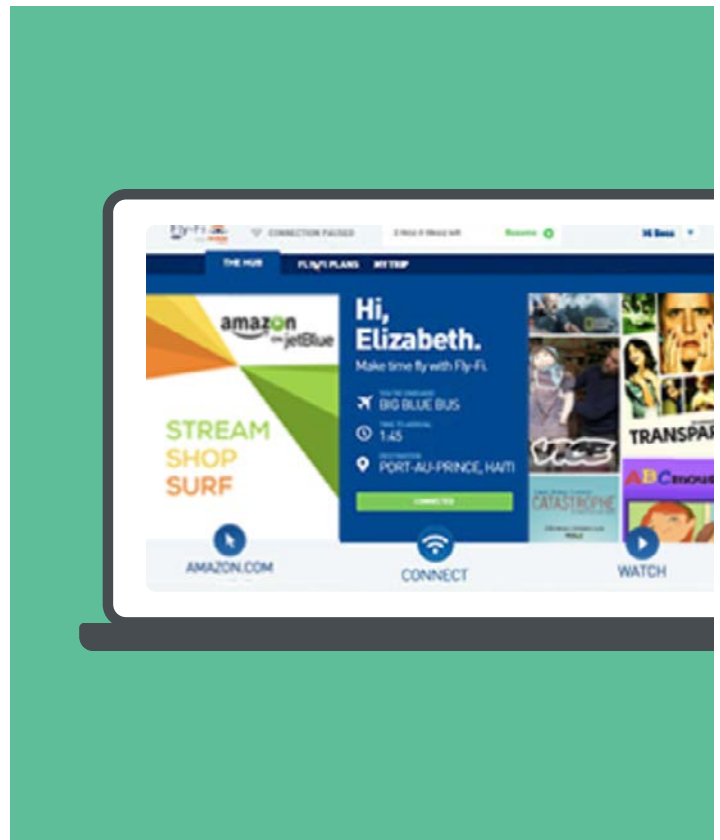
Fly-Fi

CONNECTION PAUSED

Resume

Hi Bess

THE HUB

FLY-FI PLANS

MY TRIP

amazon on jetBlue

STREAM
SHOP
SURF

Hi, Elizabeth.

Make time fly with Fly-Fi.

YOU'RE ONBOARD
BIG BLUE BUS

TIME TO ARRIVAL
1:45

DESTINATION
PORT-AU-PRINCE, HAITI

CONNECTED

VICE

TRANSPAR

CATASTROPHE

ABC mouse

AMAZON.COM

CONNECT

WATCH